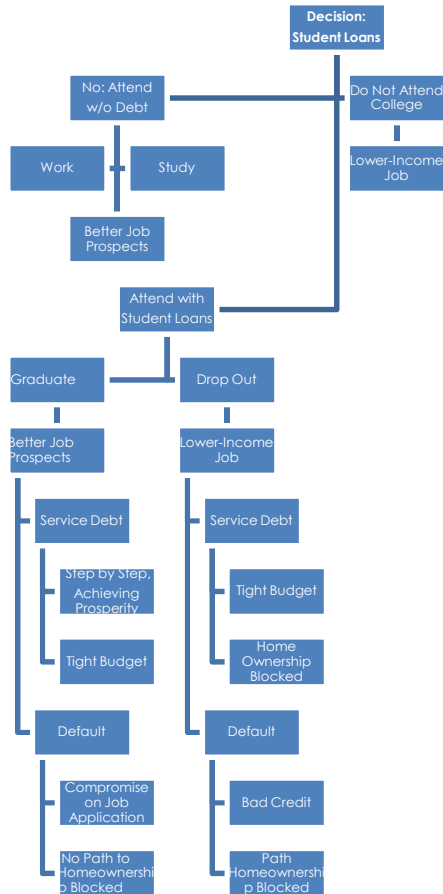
Decision: Student Loans

No: Attend w/o Debt

Do Not Attend College

Work

Study

Lower-Income Job

Better Job Prospects

Attend with Student Loans

Graduate

Drop Out

Better Job Prospects

Lower-Income Job

Service Debt

Service Debt

Step by Step, Achieving Prosperity

Tight Budget

Tight Budget

Home Ownership Blocked

Default

Default

Compromise on Job Application

Bad Credit

No Path to Homeownership Blocked

Path Homeownership Blocked